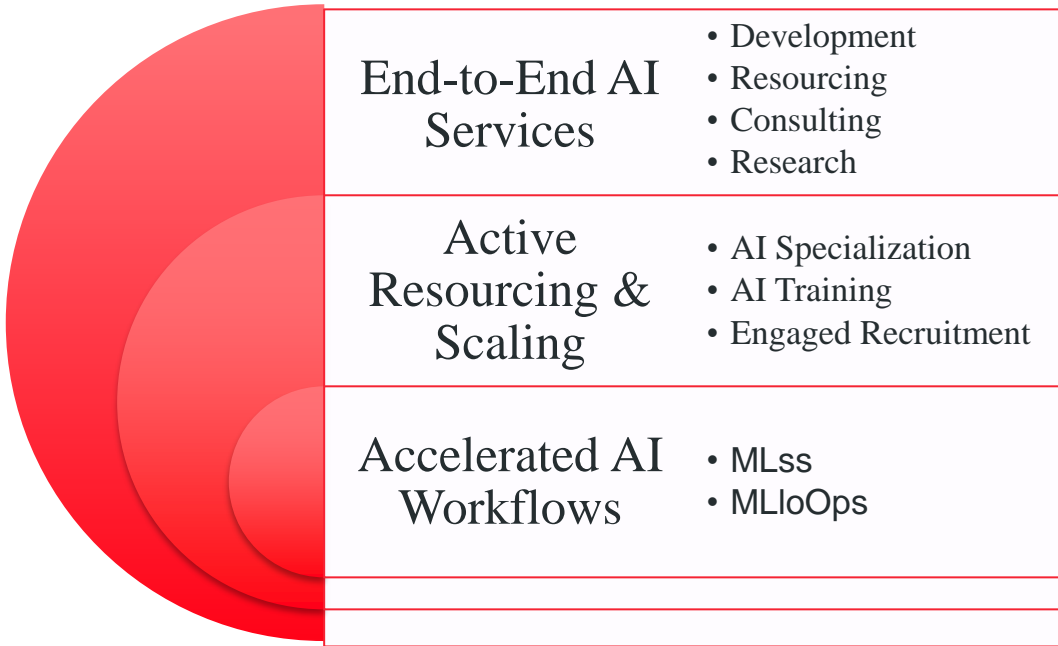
End-to-End AI Services

• Development
• Resourcing
• Consulting
• Research

Active Resourcing & Scaling

• AI Specialization
• AI Training
• Engaged Recruitment

Accelerated AI Workflows

• MLss
• MLIoOps